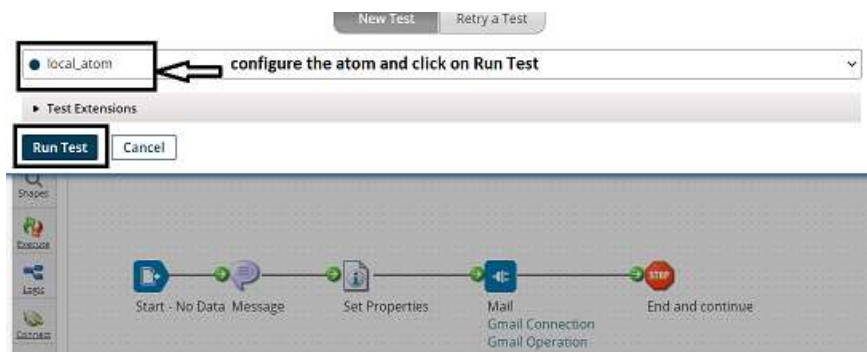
New Test
Retry a Test

local_atom

configure the atom and click on Run Test

▸ Test Extensions

Run Test
Cancel

Shapes
Execute
Logic
Connect

STOP

Start - No Data
Message
Set Properties
Mail
Gmail Connection
Gmail Operation
End and continue